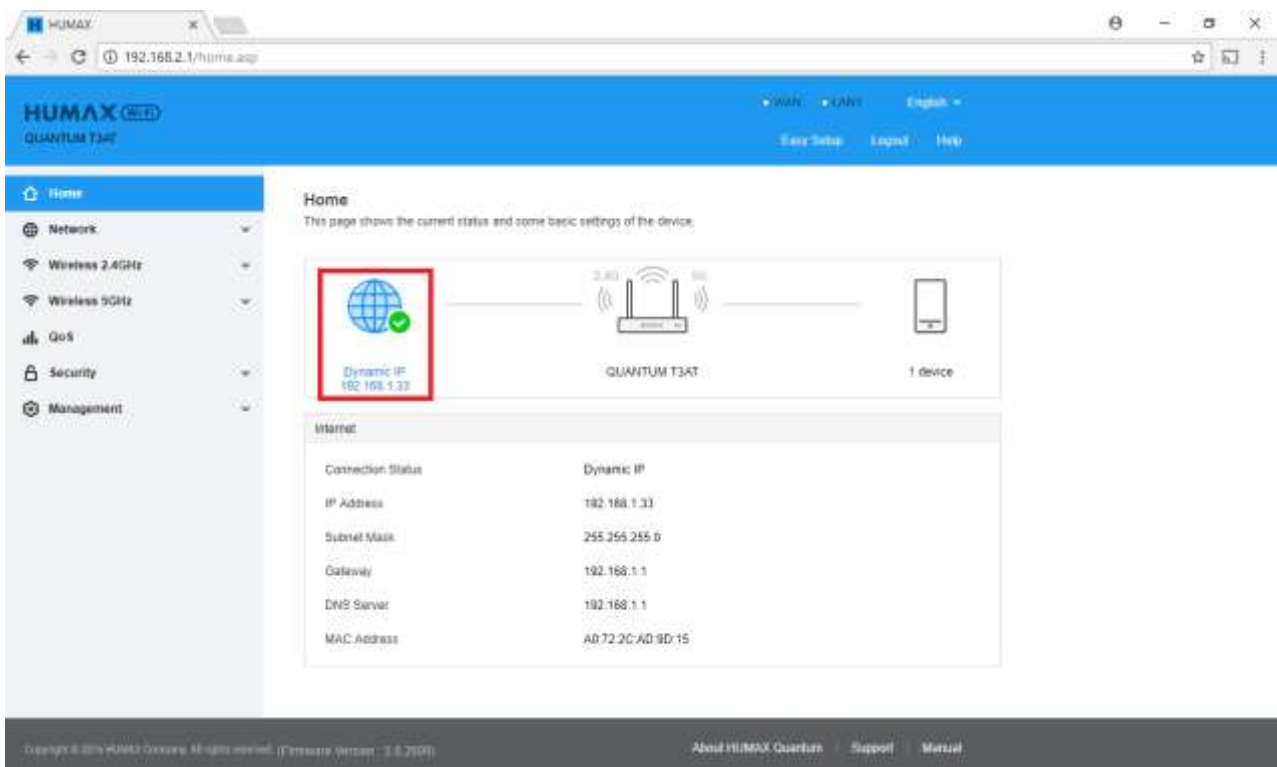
HUMAX ×

192.168.2.1/home.asp

HUMAX WiFi
QUANTUM T3AT

• WAN • LAN1 English ▾
Easy Setup Logout Help

Home
Network
Wireless 2.4GHz
Wireless 5GHz
QoS
Security
Management

Home
This page shows the current status and some basic settings of the device.

2.4G 5G

Dynamic IP
192.168.1.33

QUANTUM T3AT

1 device

Internet

| | |
|---|---|
| Connection Status | Dynamic IP |
| IP Address | 192.168.1.33 |
| Subnet Mask | 255.255.255.0 |
| Gateway | 192.168.1.1 |
| DNS Server | 192.168.1.1 |
| MAC Address | A0:72:2C:AD:9D:15 |

Copyright © 2016 HUMAX Company. All rights reserved. (Firmware Version : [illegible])

About HUMAX Quantum | Support | Manual